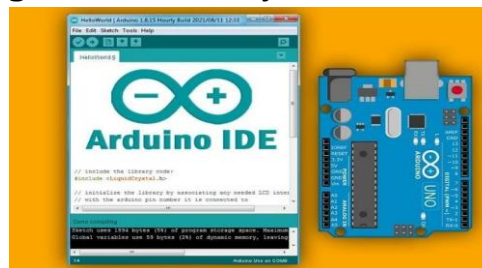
HelloWorld | Arduino 1.8.15 Hourly Build 2021/06/11 12:33

File Edit Sketch Tools Help

HelloWorld §

Arduino IDE

// include the library code:
#include <LiquidCrystal.h>

// initialize the library by associating any needed LCD inter
// with the arduino pin number it is connected to

Done compiling

Sketch uses 1894 bytes (5%) of program storage space. Maximum
Global variables use 59 bytes (2%) of dynamic memory, leaving

Arduino Uno on COM

UNO
ARDUINO